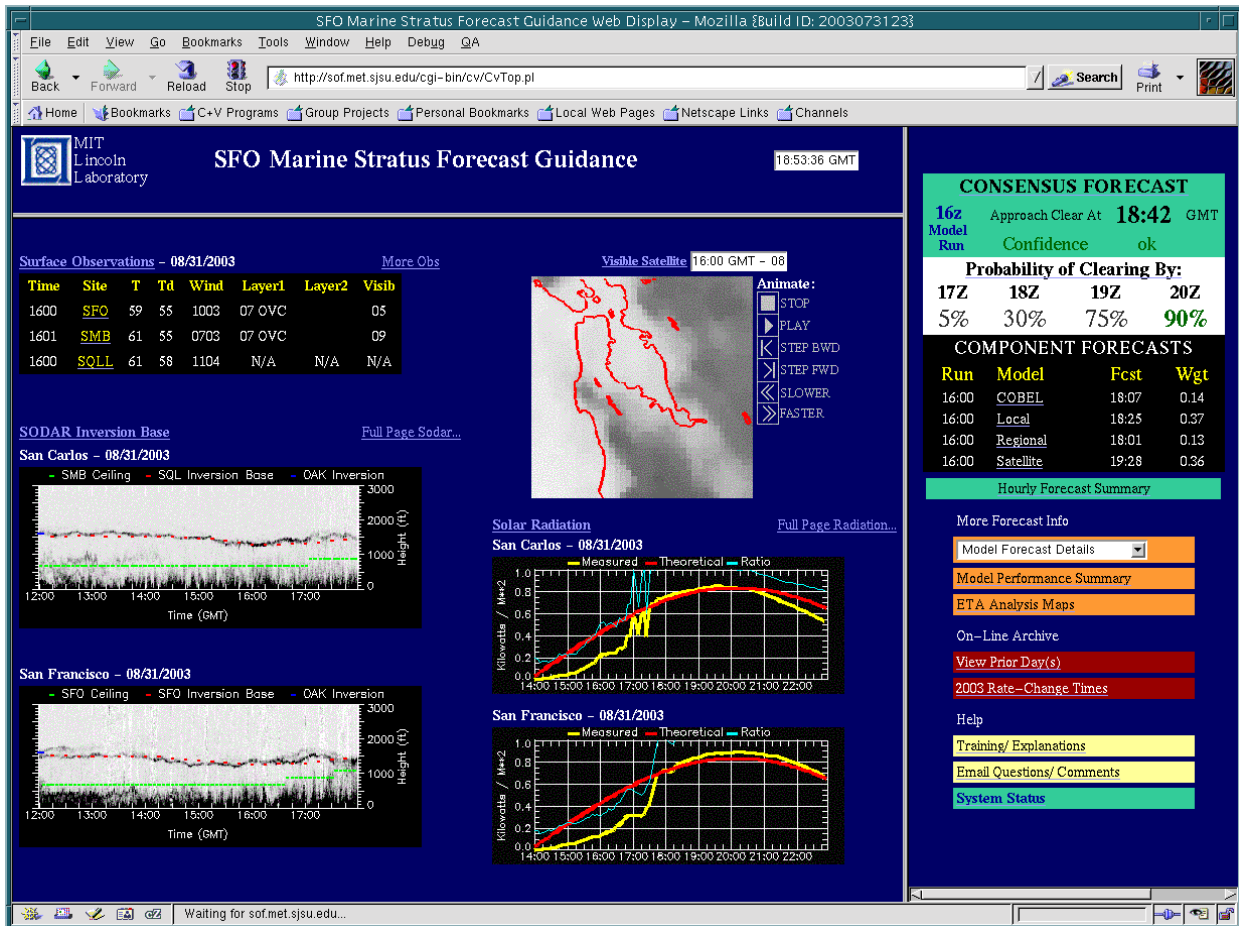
SFO Marine Stratus Forecast Guidance Web Display – Mozilla {Build ID: 2003073123}

File Edit View Go Bookmarks Tools Window Help Debug QA

Back Forward Reload Stop http://sof.met.sjsu.edu/cgi-bin/cv/CvTop.pl Search Print

Home Bookmarks C+V Programs Group Projects Personal Bookmarks Local Web Pages Netscape Links Channels

MIT Lincoln Laboratory

SFO Marine Stratus Forecast Guidance

18:53:36 GMT

Surface Observations – 08/31/2003 More Obs

| Time | Site | T | Td | Wind | Layer1 | Layer2 | Visib |
|---|---|---|---|---|---|---|---|
| 1600 | SFO | 59 | 55 | 1003 | 07 OVC | | 05 |
| 1601 | SMB | 61 | 55 | 0703 | 07 OVC | | 09 |
| 1600 | SQLL | 61 | 58 | 1104 | N/A | N/A | N/A |

Visible Satellite 16:00 GMT – 08

Animate:
STOP
PLAY
STEP BWD
STEP FWD
SLOWER
FASTER

SODAR Inversion Base Full Page Sodar...

San Carlos – 08/31/2003

– SMB Ceiling – SQL Inversion Base – OAK Inversion

3000 2000 1000 0 Height (ft)

12:00 13:00 14:00 15:00 16:00 17:00

Time (GMT)

San Francisco – 08/31/2003

– SFO Ceiling – SFO Inversion Base – OAK Inversion

3000 2000 1000 0 Height (ft)

12:00 13:00 14:00 15:00 16:00 17:00

Time (GMT)

Solar Radiation Full Page Radiation...

San Carlos – 08/31/2003

Measured Theoretical Ratio

Kilowatts / M**2

1.0 0.8 0.6 0.4 0.2 0.0

14:00 15:00 16:00 17:00 18:00 19:00 20:00 21:00 22:00

San Francisco – 08/31/2003

Measured Theoretical Ratio

Kilowatts / M**2

1.0 0.8 0.6 0.4 0.2 0.0

14:00 15:00 16:00 17:00 18:00 19:00 20:00 21:00 22:00

CONSENSUS FORECAST

16z Model Run Approach Clear At 18:42 GMT

Confidence ok

Probability of Clearing By:

| 17Z | 18Z | 19Z | 20Z |
|---|---|---|---|
| 5% | 30% | 75% | 90% |

COMPONENT FORECASTS

| Run | Model | Fcst | Wgt |
|---|---|---|---|
| 16:00 | COBEL | 18:07 | 0.14 |
| 16:00 | Local | 18:25 | 0.37 |
| 16:00 | Regional | 18:01 | 0.13 |
| 16:00 | Satellite | 19:28 | 0.36 |

Hourly Forecast Summary

More Forecast Info

Model Forecast Details

Model Performance Summary

ETA Analysis Maps

On–Line Archive

View Prior Day(s)

2003 Rate–Change Times

Help

Training/ Explanations

Email Questions/ Comments

System Status

Waiting for sof.met.sjsu.edu...